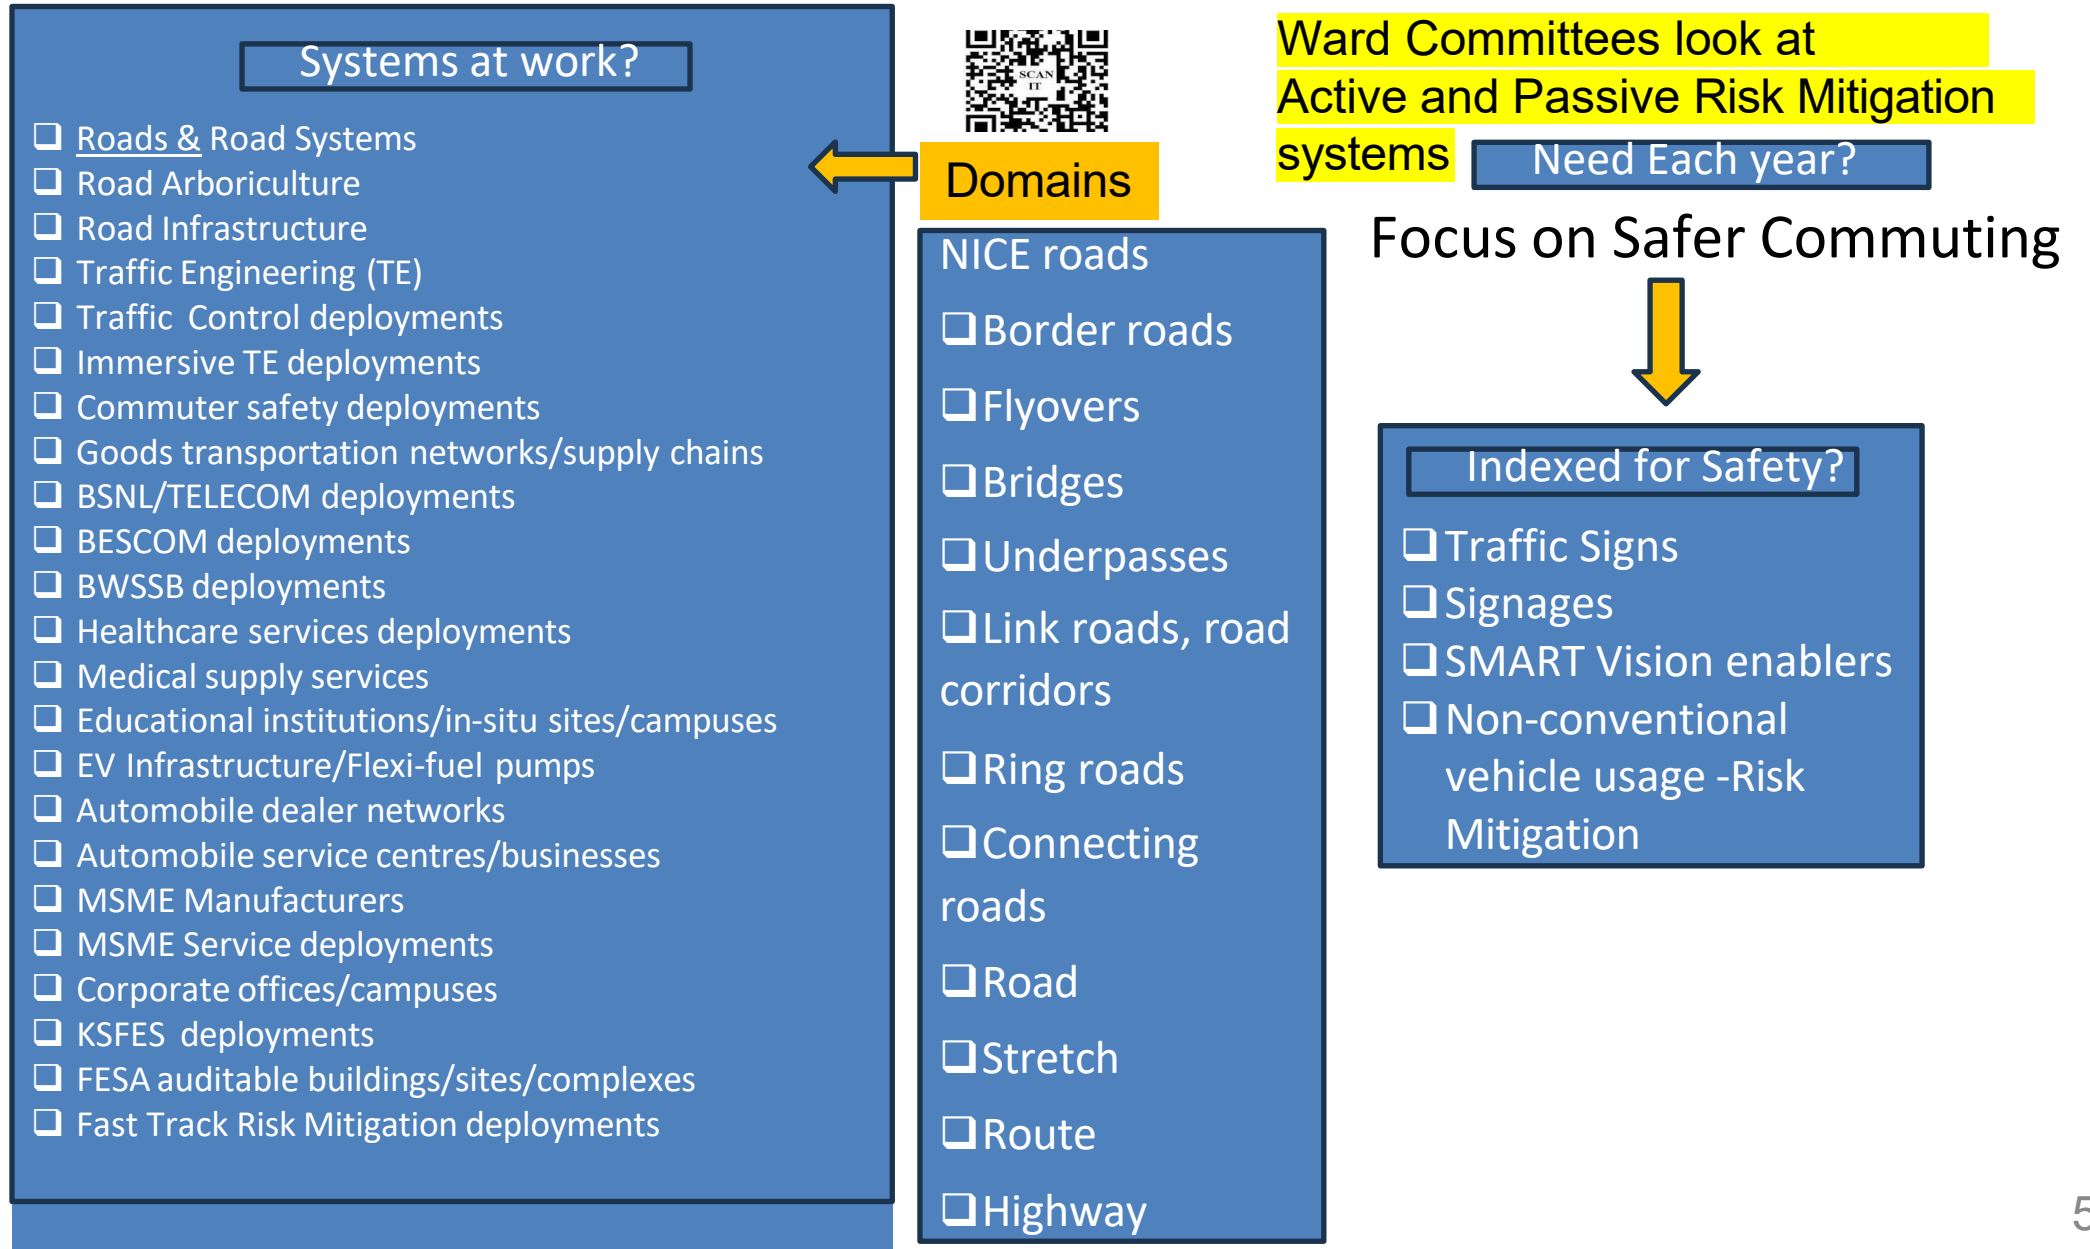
Systems at work?

❑ Roads & Road Systems
❑ Road Arboriculture
❑ Road Infrastructure
❑ Traffic Engineering (TE)
❑ Traffic Control deployments
❑ Immersive TE deployments
❑ Commuter safety deployments
❑ Goods transportation networks/supply chains
❑ BSNL/TELECOM deployments
❑ BESCOM deployments
❑ BWSSB deployments
❑ Healthcare services deployments
❑ Medical supply services
❑ Educational institutions/in-situ sites/campuses
❑ EV Infrastructure/Flexi-fuel pumps
❑ Automobile dealer networks
❑ Automobile service centres/businesses
❑ MSME Manufacturers
❑ MSME Service deployments
❑ Corporate offices/campuses
❑ KSFES deployments
❑ FESA auditable buildings/sites/complexes
❑ Fast Track Risk Mitigation deployments

SCAN IT

Domains

NICE roads
❑ Border roads
❑ Flyovers
❑ Bridges
❑ Underpasses
❑ Link roads, road corridors
❑ Ring roads
❑ Connecting roads
❑ Road
❑ Stretch
❑ Route
❑ Highway

Ward Committees look at Active and Passive Risk Mitigation systems

Need Each year?

Focus on Safer Commuting

Indexed for Safety?
❑ Traffic Signs
❑ Signages
❑ SMART Vision enablers
❑ Non-conventional vehicle usage -Risk Mitigation

5